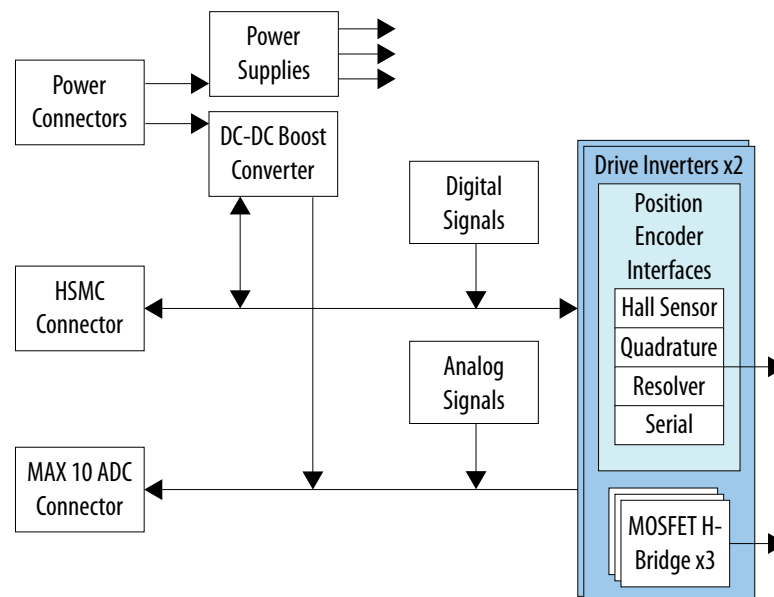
Power Supplies

Power Connectors

DC-DC Boost Converter

Digital Signals

Drive Inverters x2

Position Encoder Interfaces

Hall Sensor

Quadrature

Resolver

Serial

HSMC Connector

Analog Signals

MAX 10 ADC Connector

MOSFET H-Bridge x3